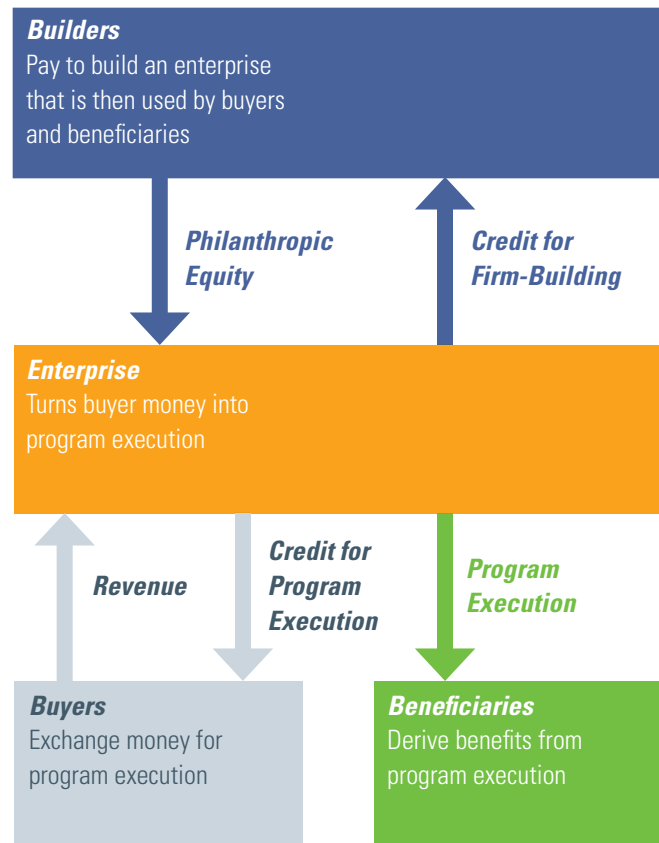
Builders
Pay to build an enterprise that is then used by buyers and beneficiaries

Philanthropic Equity

Credit for Firm-Building

Enterprise
Turns buyer money into program execution

Revenue

Credit for Program Execution

Program Execution

Buyers
Exchange money for program execution

Beneficiaries
Derive benefits from program execution